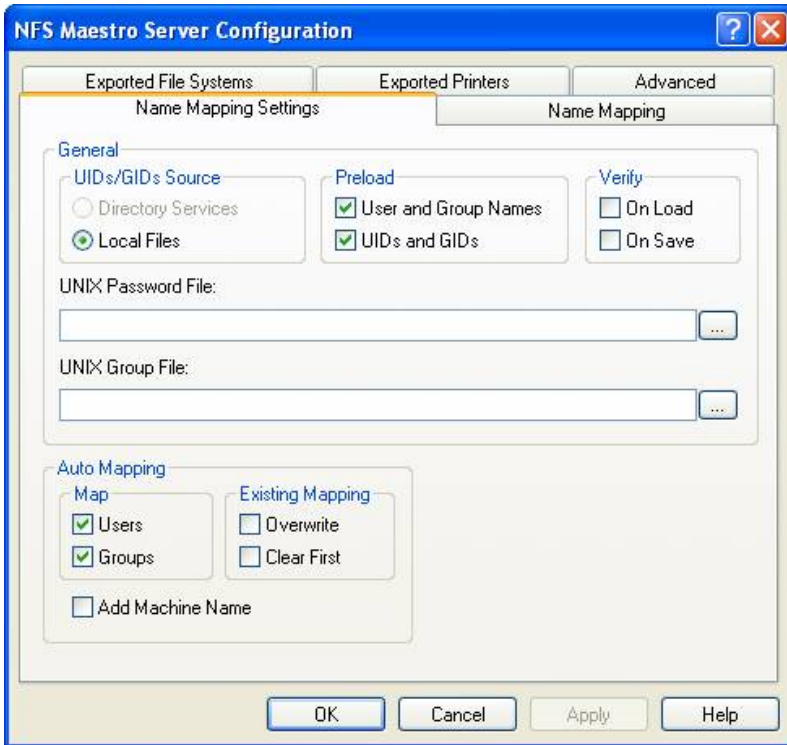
NFS Maestro Server Configuration

Exported File Systems
Exported Printers
Advanced
Name Mapping Settings
Name Mapping

General
UIDs/GIDs Source
Directory Services
Local Files
Preload
User and Group Names
UIDs and GIDs
Verify
On Load
On Save

UNIX Password File:
...

UNIX Group File:
...

Auto Mapping
Map
Users
Groups
Existing Mapping
Overwrite
Clear First
Add Machine Name

OK
Cancel
Apply
Help